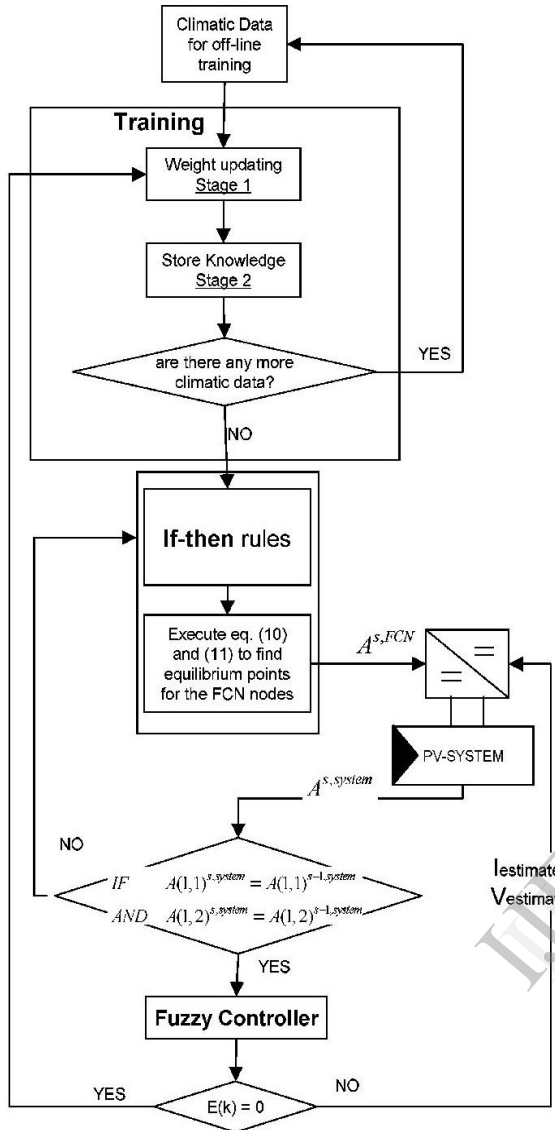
Climatic Data for off-line training

Training

Weight updating
Stage 1

Store Knowledge
Stage 2

are there any more climatic data?

YES

NO

If-then rules

Execute eq. (10) and (11) to find equilibrium points for the FCN nodes

$A^{s,FCN}$

PV-SYSTEM

$A^{s,system}$

NO

$IF \quad A(1,1)^{s,system} = A(1,1)^{s-1,system}$
$AND \quad A(1,2)^{s,system} = A(1,2)^{s-1,system}$

Iestimate
Vestimat

YES

Fuzzy Controller

YES

E(k) = 0

NO